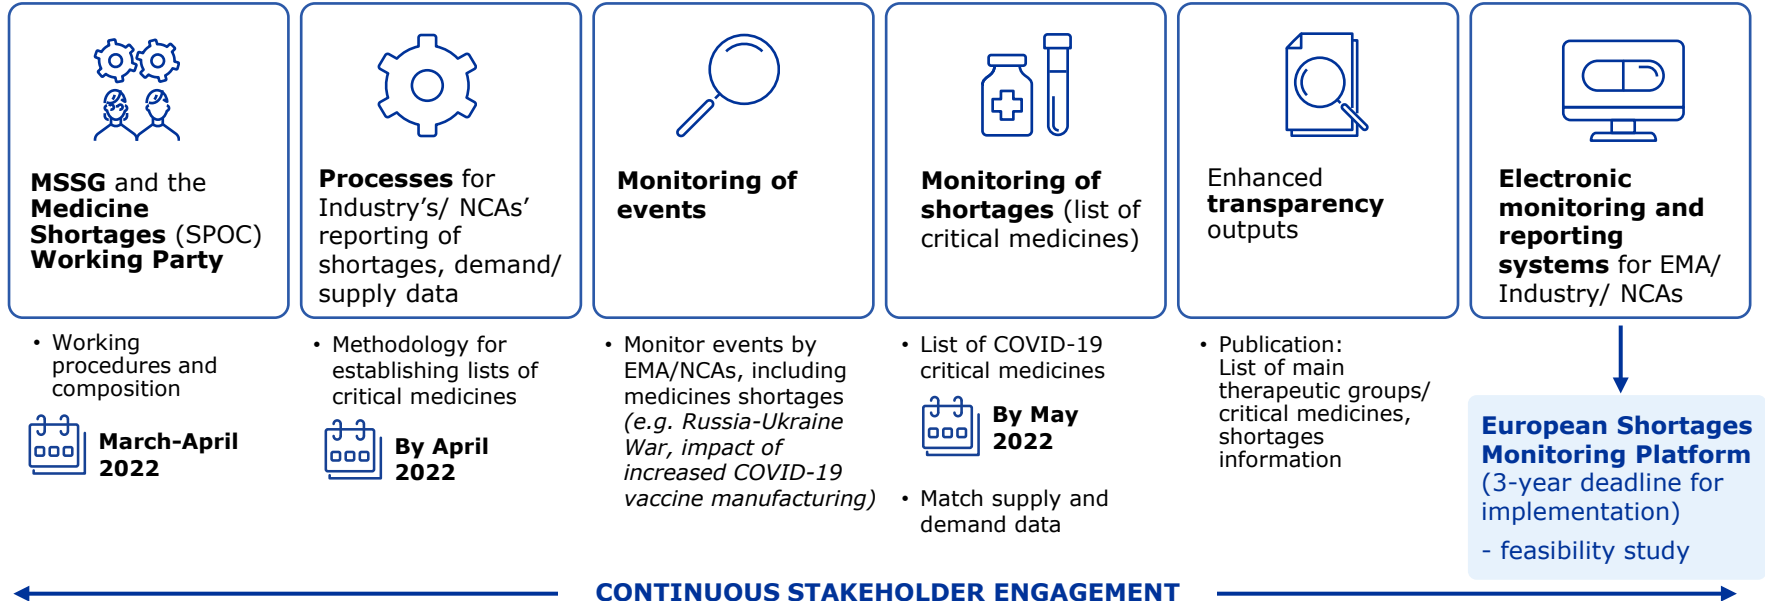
**MSSG** and the **Medicine Shortages** (SPOC) **Working Party**

• Working procedures and composition

**March-April 2022**

**Processes** for Industry's/ NCAs' reporting of shortages, demand/ supply data

• Methodology for establishing lists of critical medicines

**By April 2022**

**Monitoring of events**

• Monitor events by EMA/NCAs, including medicines shortages *(e.g. Russia-Ukraine War, impact of increased COVID-19 vaccine manufacturing)*

**Monitoring of shortages** (list of critical medicines)

• List of COVID-19 critical medicines

**By May 2022**

• Match supply and demand data

Enhanced **transparency** outputs

• Publication: List of main therapeutic groups/ critical medicines, shortages information

**Electronic monitoring and reporting systems** for EMA/ Industry/ NCAs

**European Shortages Monitoring Platform**
(3-year deadline for implementation)
- feasibility study

CONTINUOUS STAKEHOLDER ENGAGEMENT